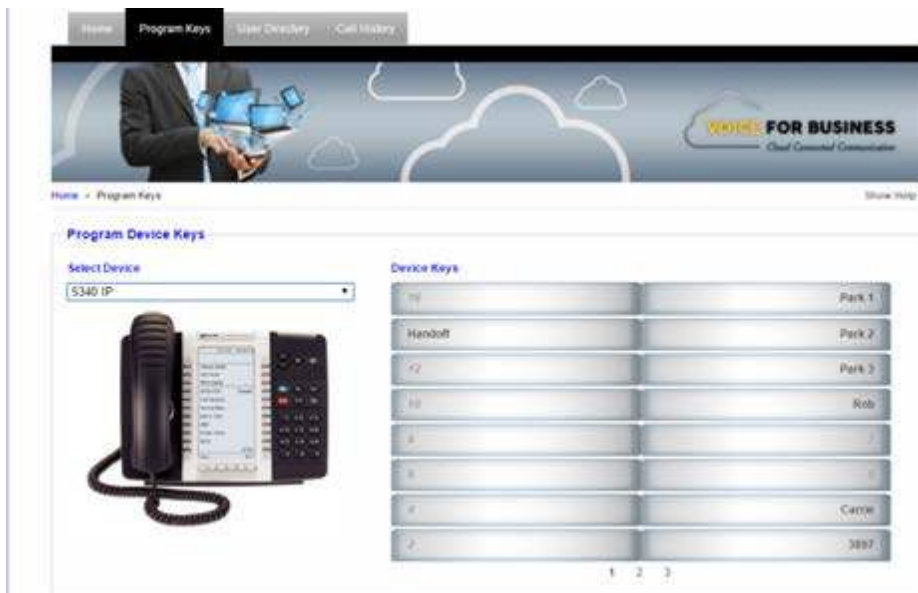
Home | Program Keys | User Directory | Call History

VOICE FOR BUSINESS
Cloud Connected Communication

Home » Program Keys

Show Help

Program Device Keys

Select Device

5340 IP

Device Keys

| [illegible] | Park 1 |
|---|---|
| Handoff | Park 2 |
| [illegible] | Park 3 |
| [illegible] | Rob |
| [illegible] | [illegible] |
| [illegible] | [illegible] |
| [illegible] | Carrie |
| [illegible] | 3897 |

1 2 3